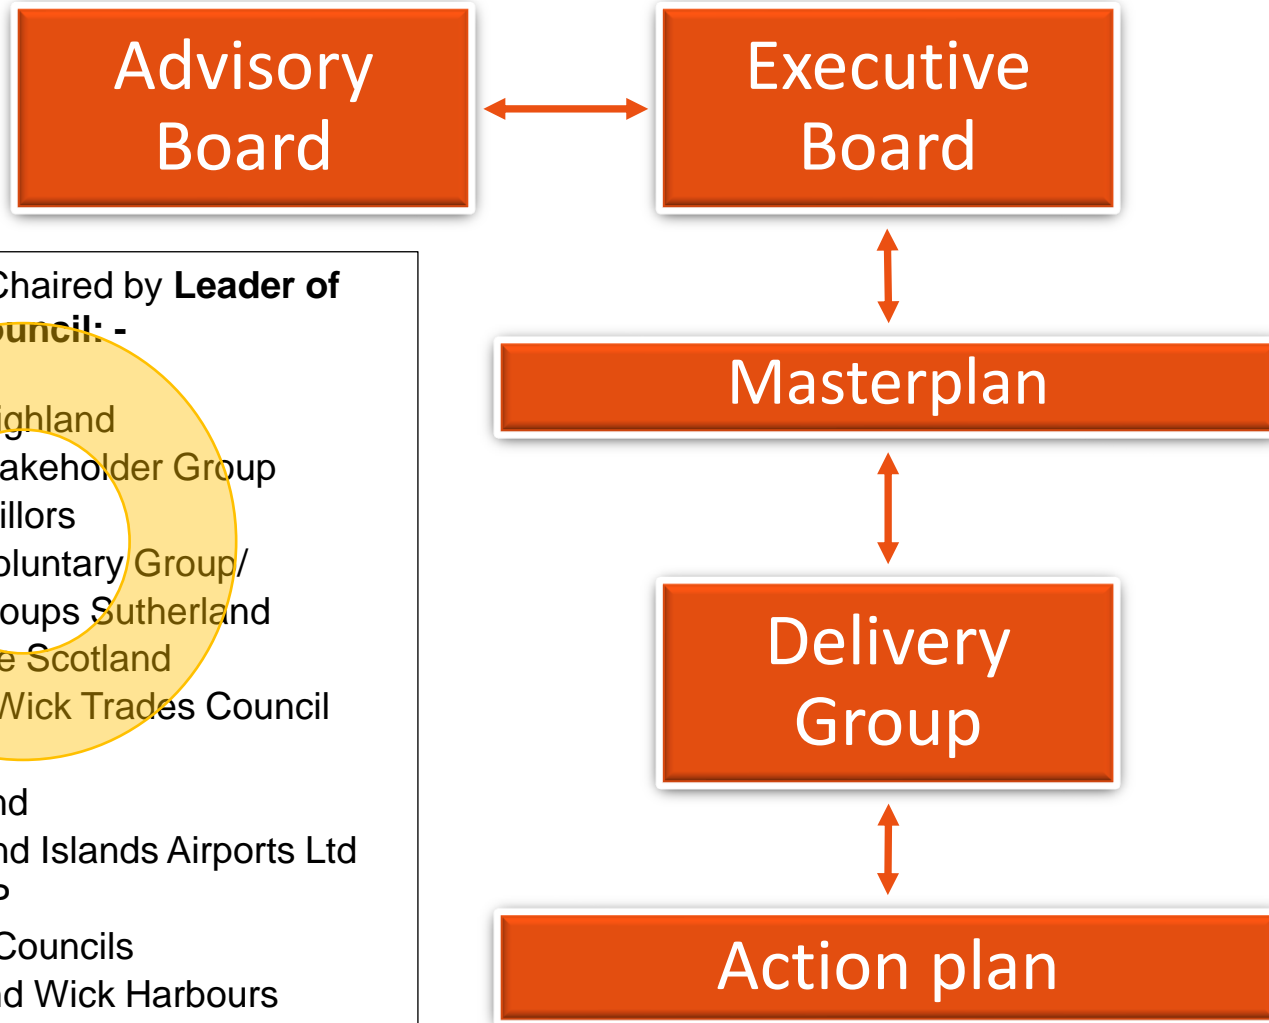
Advisory Board

Executive Board

Chaired by **Leader of ouncil: -**

ighland
akeholder Group
illors
oluntary Group/
oups Sutherland
e Scotland
Wick Trades Council

nd
nd Islands Airports Ltd
P
Councils
d Wick Harbours

Masterplan

Delivery Group

Action plan